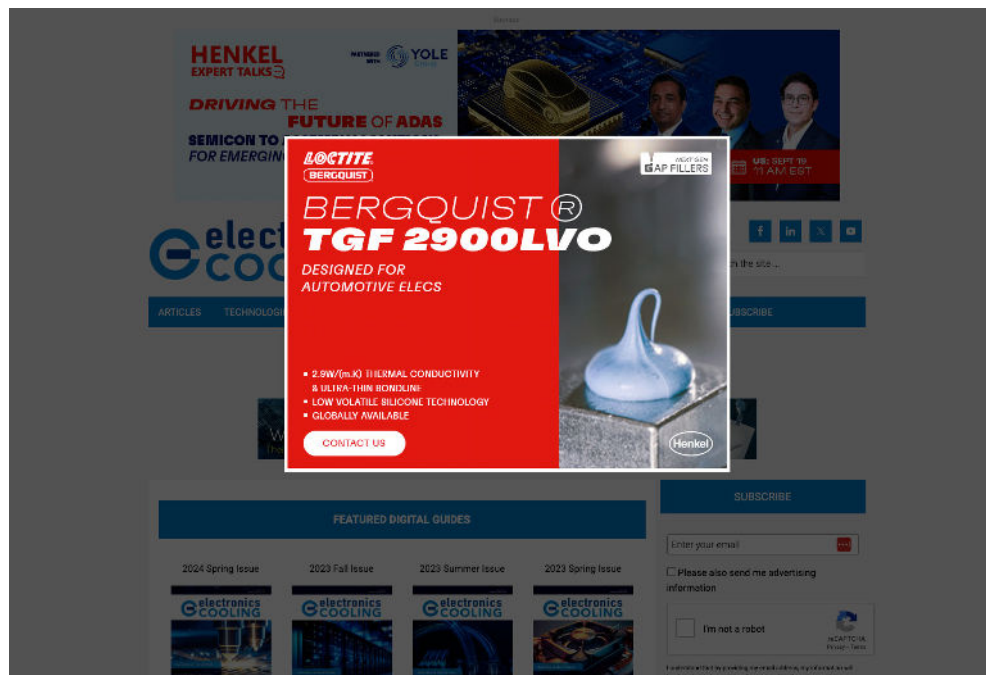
Banner

HENKEL EXPERT TALKS

PARTNERED WITH YOLE

DRIVING THE FUTURE OF ADAS

SEMICON TO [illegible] FOR EMERGING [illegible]

US: SEPT 19 11 AM EST

LOCTITE
BERGQUIST

NEXT GEN GAP FILLERS

BERGQUIST ®
TGF 2900LVO

DESIGNED FOR AUTOMOTIVE ELECS

▪ 2.9W/(m.K) THERMAL CONDUCTIVITY & ULTRA-THIN BONDLINE
▪ LOW VOLATILE SILICONE TECHNOLOGY
▪ GLOBALLY AVAILABLE

CONTACT US

Henkel

elect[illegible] coo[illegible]

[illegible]h the site ...

ARTICLES TECHNOLOG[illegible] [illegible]UBSCRIBE

FEATURED DIGITAL GUIDES

2024 Spring Issue
electronics COOLING

2023 Fall Issue
electronics COOLING

2023 Summer Issue
electronics COOLING

2023 Spring Issue
electronics COOLING

SUBSCRIBE

Enter your email

Please also send me advertising information

I'm not a robot
reCAPTCHA
Privacy - Terms

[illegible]